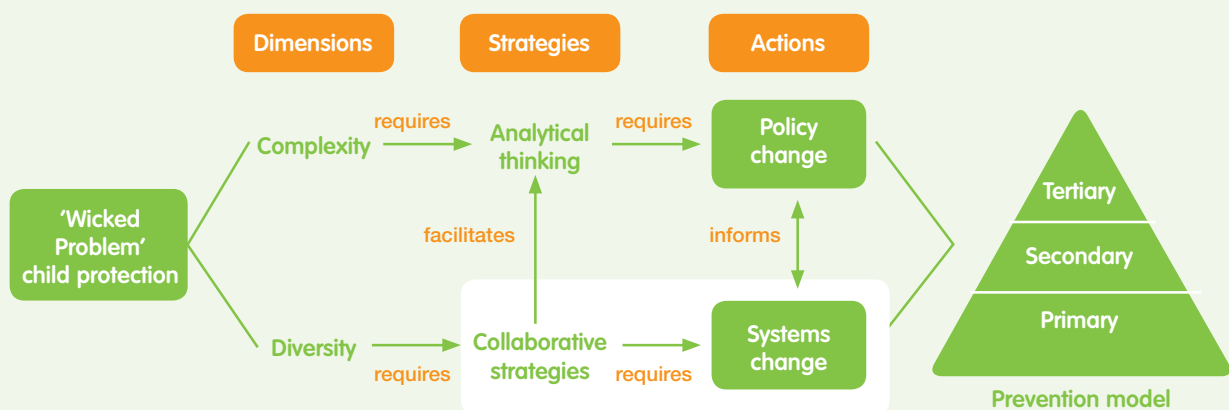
Dimensions
Strategies
Actions

'Wicked Problem' child protection

Complexity
requires
Analytical thinking
requires
Policy change

facilitates
informs

Diversity
requires
Collaborative strategies
requires
Systems change

Tertiary
Secondary
Primary
Prevention model